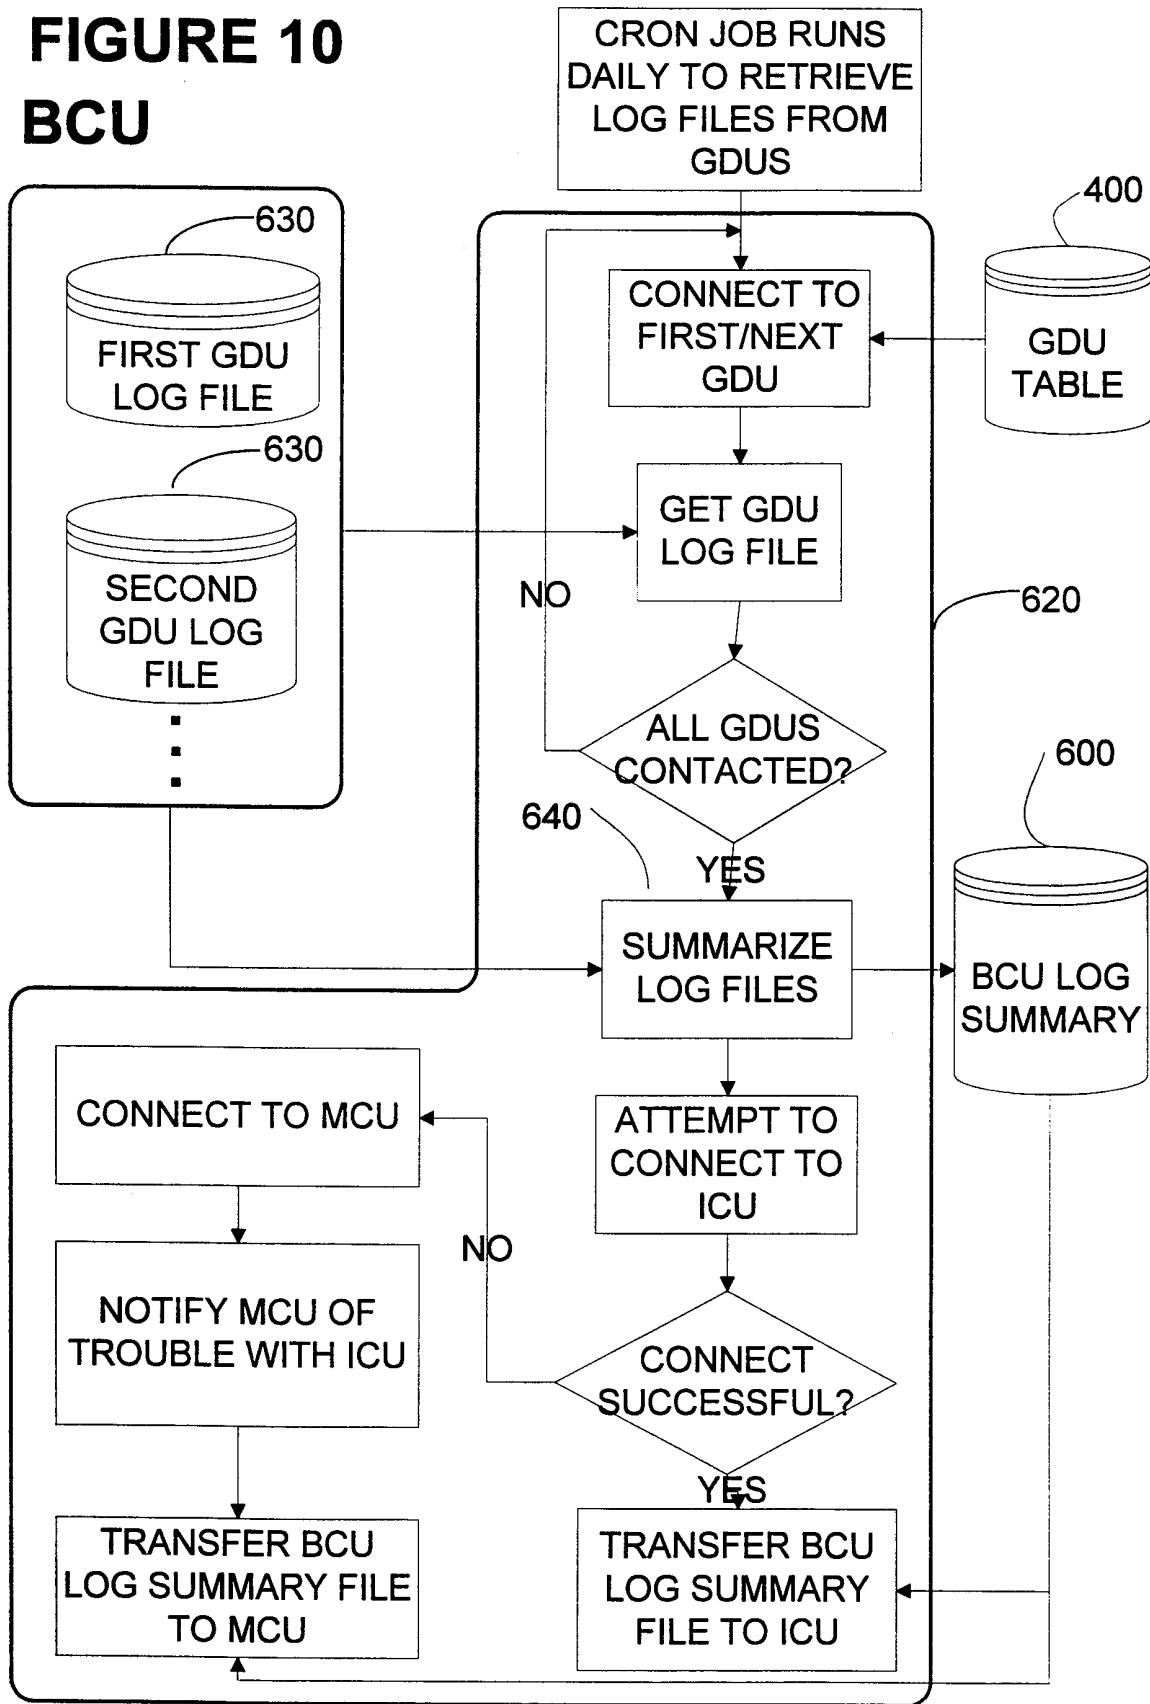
FIGURE 10
BCU

CRON JOB RUNS DAILY TO RETRIEVE LOG FILES FROM GDUS

630

FIRST GDU LOG FILE

630

SECOND GDU LOG FILE

400

GDU TABLE

CONNECT TO FIRST/NEXT GDU

GET GDU LOG FILE

NO

620

ALL GDUS CONTACTED?

600

640

YES

SUMMARIZE LOG FILES

BCU LOG SUMMARY

CONNECT TO MCU

ATTEMPT TO CONNECT TO ICU

NO

NOTIFY MCU OF TROUBLE WITH ICU

CONNECT SUCCESSFUL?

YES

TRANSFER BCU LOG SUMMARY FILE TO MCU

TRANSFER BCU LOG SUMMARY FILE TO ICU